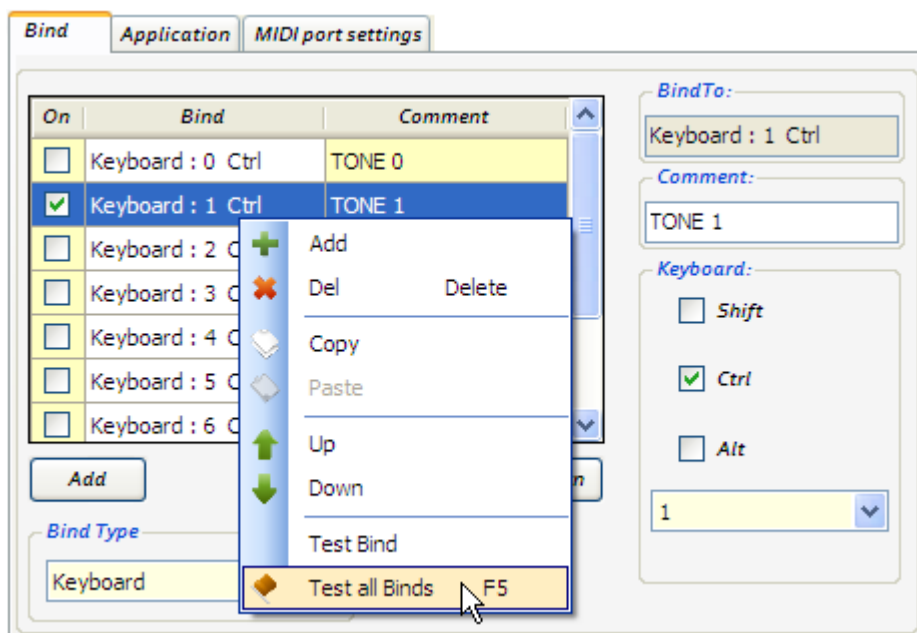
Bind | Application | MIDI port settings

| On | Bind | Comment |
|---|---|---|
| ☐ | Keyboard : 0 Ctrl | TONE 0 |
| ☑ | Keyboard : 1 Ctrl | TONE 1 |
| ☐ | Keyboard : 2 C | |
| ☐ | Keyboard : 3 C | |
| ☐ | Keyboard : 4 C | |
| ☐ | Keyboard : 5 C | |
| ☐ | Keyboard : 6 C | |

Add
Del Delete
Copy
Paste
Up
Down
Test Bind
Test all Binds F5

Add

n

Bind Type
Keyboard

BindTo:
Keyboard : 1 Ctrl

Comment:
TONE 1

Keyboard:
Shift
Ctrl
Alt
1